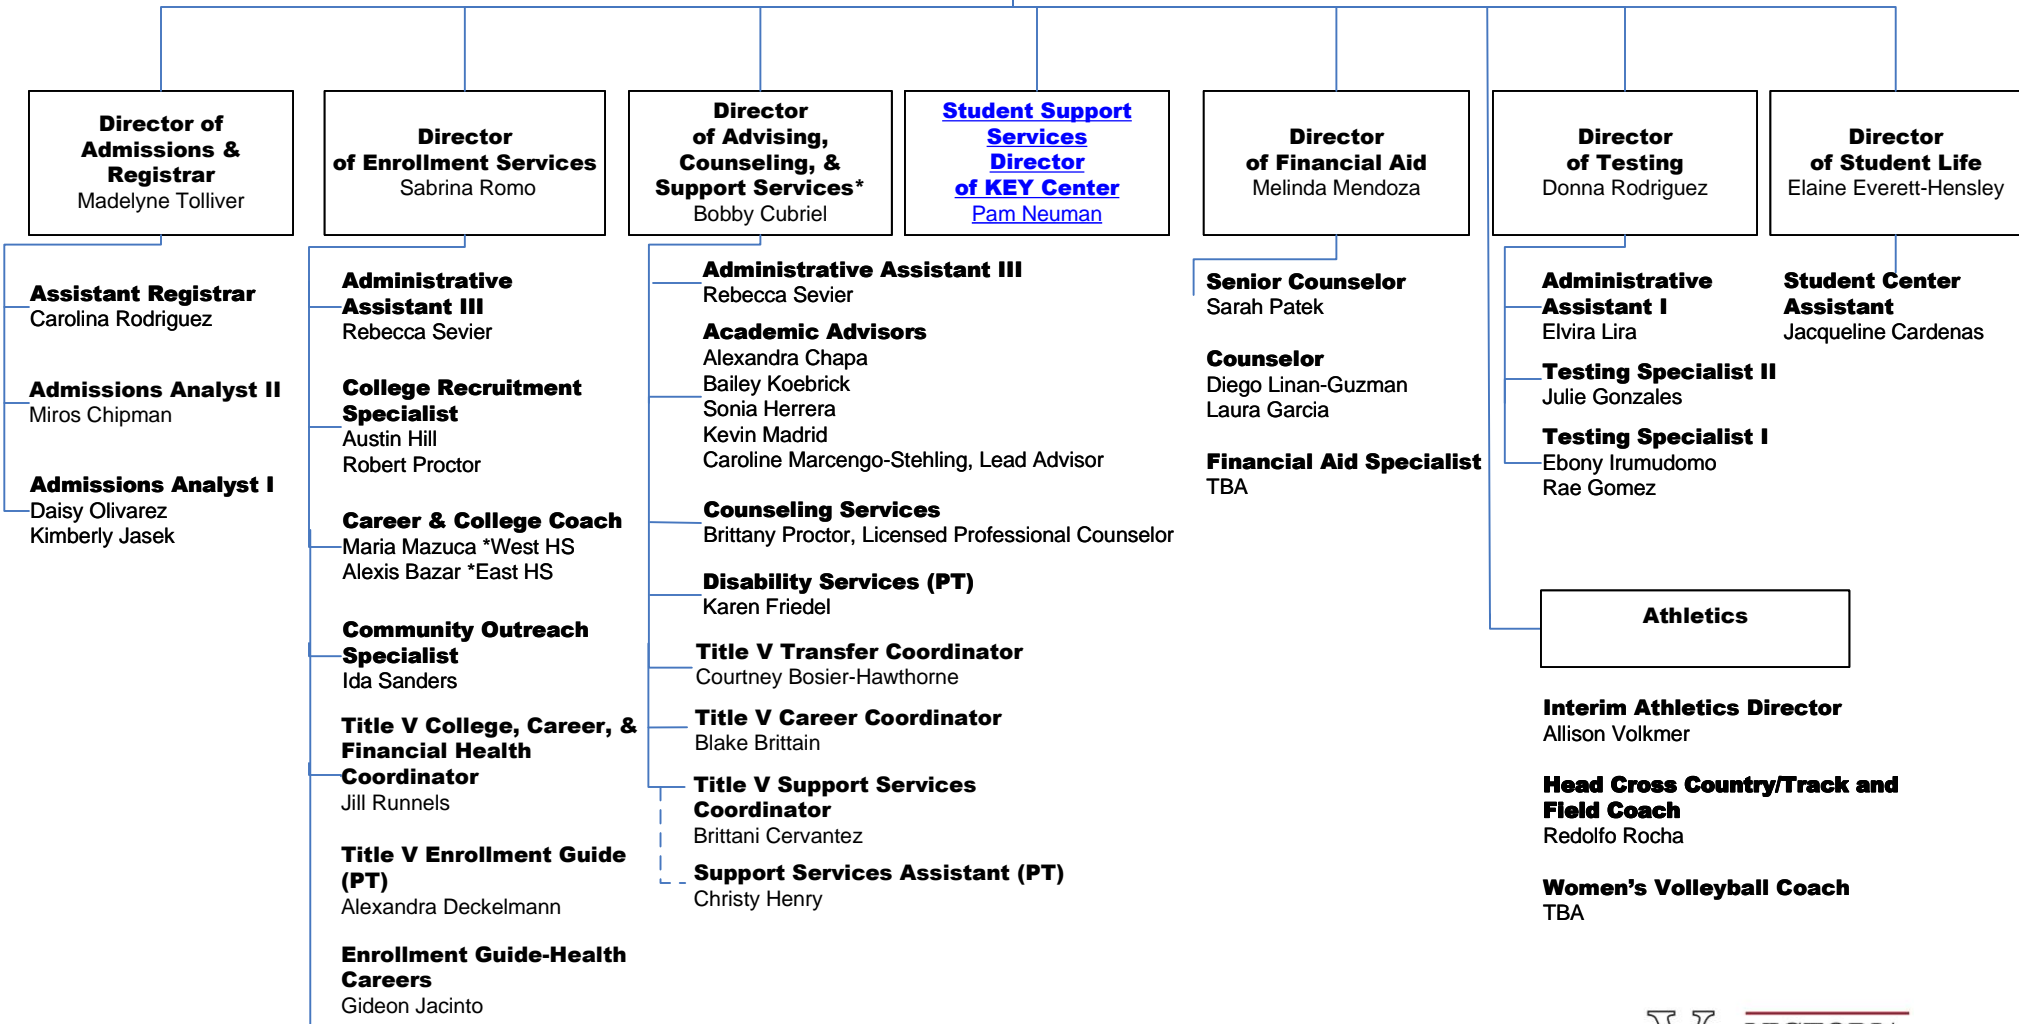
Director of Admissions & Registrar
Madelyne Tolliver

Assistant Registrar
Carolina Rodriguez

Admissions Analyst II
Miros Chipman

Admissions Analyst I
Daisy Olivarez
Kimberly Jasek

Director of Enrollment Services
Sabrina Romo

Administrative Assistant III
Rebecca Sevier

College Recruitment Specialist
Austin Hill
Robert Proctor

Career & College Coach
Maria Mazuca *West HS
Alexis Bazar *East HS

Community Outreach Specialist
Ida Sanders

Title V College, Career, & Financial Health Coordinator
Jill Runnels

Title V Enrollment Guide (PT)
Alexandra Deckelmann

Enrollment Guide-Health Careers
Gideon Jacinto

Director of Advising, Counseling, & Support Services*
Bobby Cubriel

Administrative Assistant III
Rebecca Sevier

Academic Advisors
Alexandra Chapa
Bailey Koebrick
Sonia Herrera
Kevin Madrid
Caroline Marcengo-Stehling, Lead Advisor

Counseling Services
Brittany Proctor, Licensed Professional Counselor

Disability Services (PT)
Karen Friedel

Title V Transfer Coordinator
Courtney Bosier-Hawthorne

Title V Career Coordinator
Blake Brittain

Title V Support Services Coordinator
Brittani Cervantez

Support Services Assistant (PT)
Christy Henry

Student Support Services Director of KEY Center
Pam Neuman

Director of Financial Aid
Melinda Mendoza

Senior Counselor
Sarah Patek

Counselor
Diego Linan-Guzman
Laura Garcia

Financial Aid Specialist
TBA

Director of Testing
Donna Rodriguez

Administrative Assistant I
Elvira Lira

Testing Specialist II
Julie Gonzales

Testing Specialist I
Ebony Irumudomo
Rae Gomez

Director of Student Life
Elaine Everett-Hensley

Student Center Assistant
Jacqueline Cardenas

Athletics

Interim Athletics Director
Allison Volkmer

Head Cross Country/Track and Field Coach
Redolfo Rocha

Women's Volleyball Coach
TBA